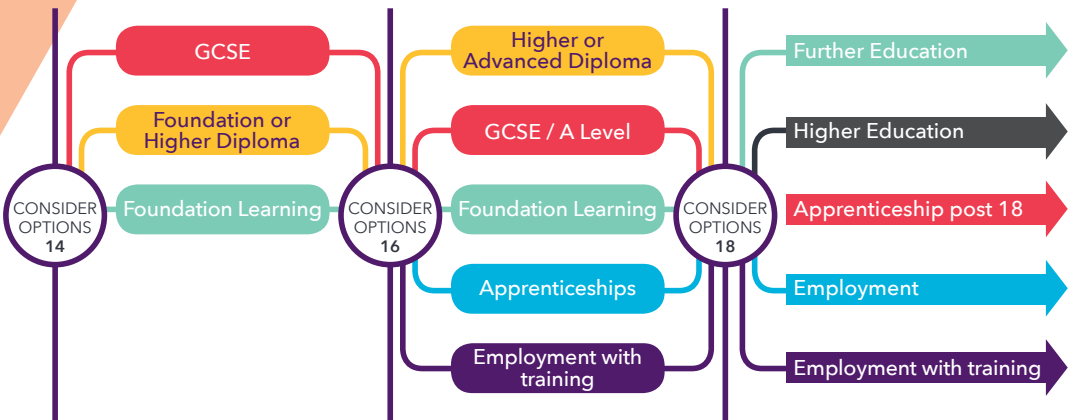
GCSE

Foundation or Higher Diploma

CONSIDER OPTIONS 14

Foundation Learning

Higher or Advanced Diploma

GCSE / A Level

CONSIDER OPTIONS 16

Foundation Learning

Apprenticeships

Employment with training

Further Education

Higher Education

CONSIDER OPTIONS 18

Apprenticeship post 18

Employment

Employment with training